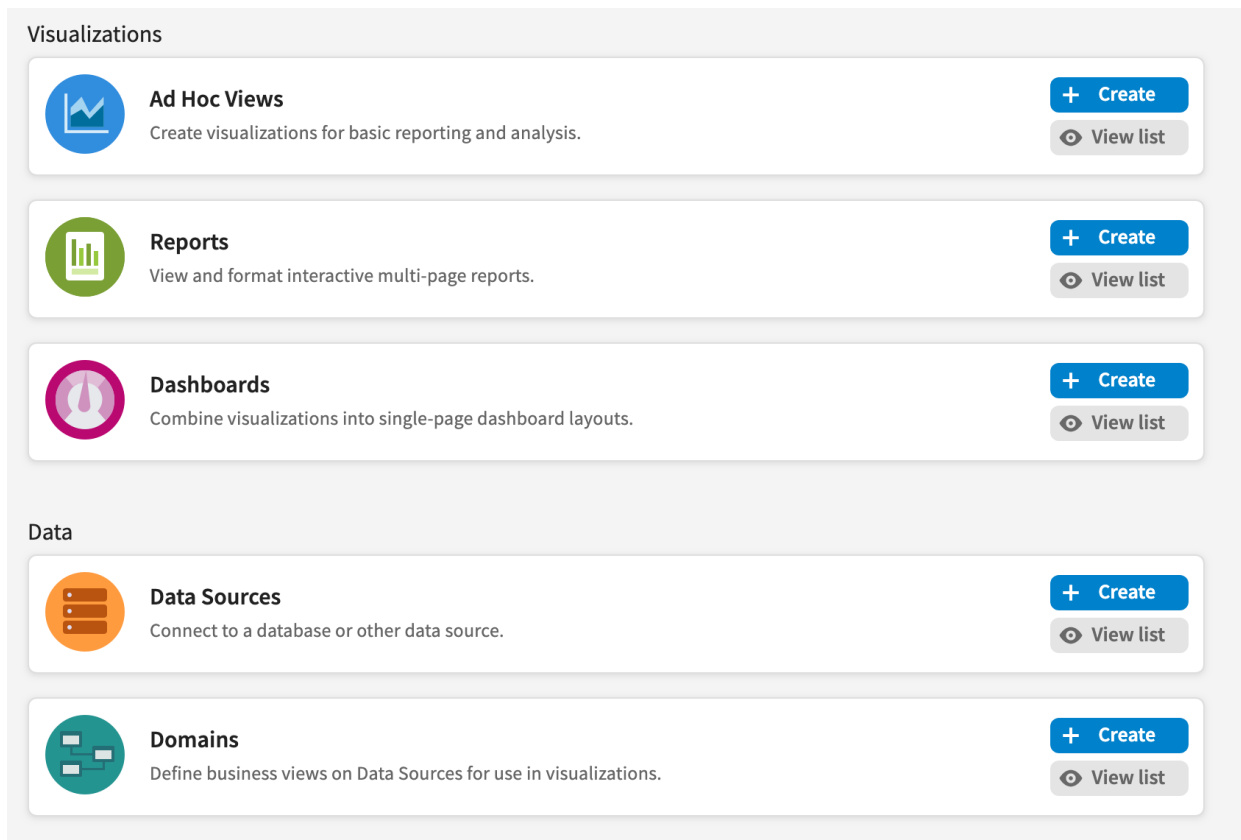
Visualizations

Ad Hoc Views
Create visualizations for basic reporting and analysis.
+ Create
View list

Reports
View and format interactive multi-page reports.
+ Create
View list

Dashboards
Combine visualizations into single-page dashboard layouts.
+ Create
View list

Data

Data Sources
Connect to a database or other data source.
+ Create
View list

Domains
Define business views on Data Sources for use in visualizations.
+ Create
View list